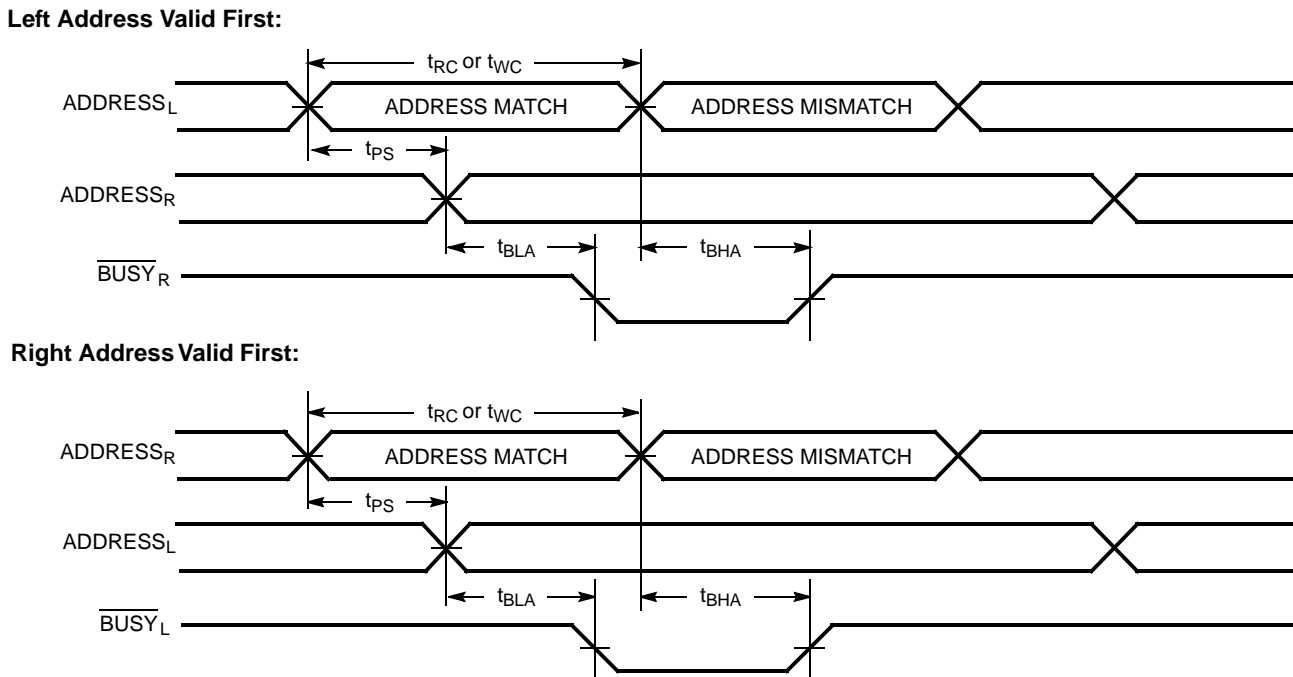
Left Address Valid First:

$t_{RC}$ or $t_{WC}$

$ADDRESS_L$

ADDRESS MATCH

ADDRESS MISMATCH

$t_{PS}$

$ADDRESS_R$

$t_{BLA}$

$t_{BHA}$

$\overline{BUSY}_R$

Right Address Valid First:

$t_{RC}$ or $t_{WC}$

$ADDRESS_R$

ADDRESS MATCH

ADDRESS MISMATCH

$t_{PS}$

$ADDRESS_L$

$t_{BLA}$

$t_{BHA}$

$\overline{BUSY}_L$